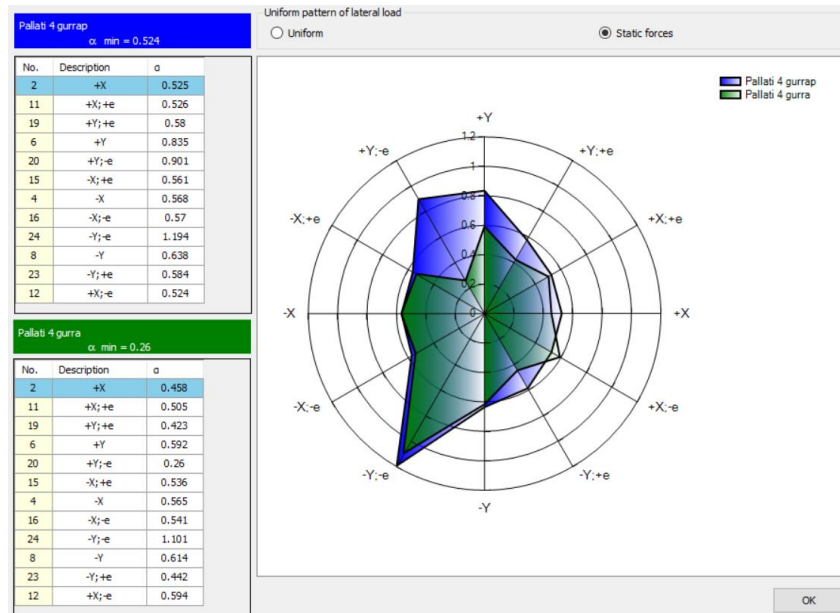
Pallati 4 gurrap
α min = 0.524

| No. | Description | α |
|---|---|---|
| 2 | +X | 0.525 |
| 11 | +X; +e | 0.526 |
| 19 | +Y; +e | 0.58 |
| 6 | +Y | 0.835 |
| 20 | +Y; -e | 0.901 |
| 15 | -X; +e | 0.561 |
| 4 | -X | 0.568 |
| 16 | -X; -e | 0.57 |
| 24 | -Y; -e | 1.194 |
| 8 | -Y | 0.638 |
| 23 | -Y; +e | 0.584 |
| 12 | +X; -e | 0.524 |

Pallati 4 gurra
α min = 0.26

| No. | Description | α |
|---|---|---|
| 2 | +X | 0.458 |
| 11 | +X; +e | 0.505 |
| 19 | +Y; +e | 0.423 |
| 6 | +Y | 0.592 |
| 20 | +Y; -e | 0.26 |
| 15 | -X; +e | 0.536 |
| 4 | -X | 0.565 |
| 16 | -X; -e | 0.541 |
| 24 | -Y; -e | 1.101 |
| 8 | -Y | 0.614 |
| 23 | -Y; +e | 0.442 |
| 12 | +X; -e | 0.594 |

Uniform pattern of lateral load
Uniform
Static forces

Pallati 4 gurrap
Pallati 4 gurra

+Y
1.2
1
0.8
0.6
0.4
0.2
0
+Y; -e
+Y; +e
-X; +e
+X; +e
-X
+X
-X; -e
+X; -e
-Y; -e
-Y; +e
-Y

OK